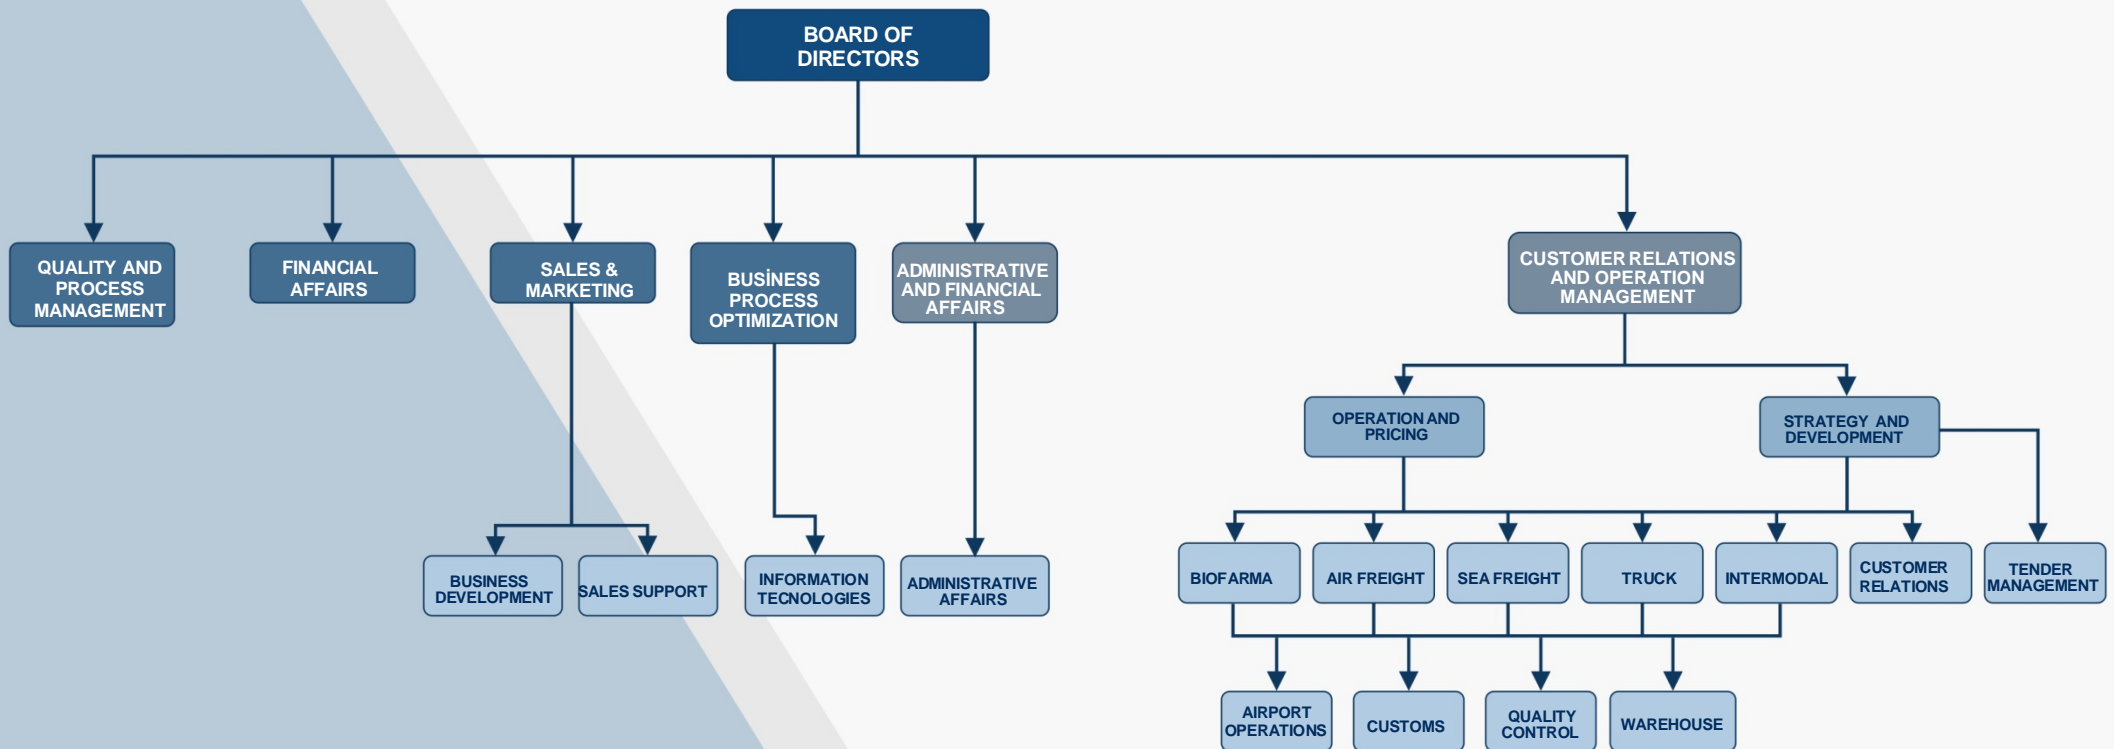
BOARD OF DIRECTORS

QUALITY AND PROCESS MANAGEMENT

FINANCIAL AFFAIRS

SALES & MARKETING

BUSİNESS PROCESS OPTIMIZATION

ADMINISTRATIVE AND FINANCIAL AFFAIRS

CUSTOMER RELATIONS AND OPERATION MANAGEMENT

OPERATION AND PRICING

STRATEGY AND DEVELOPMENT

BUSINESS DEVELOPMENT

SALES SUPPORT

INFORMATION TECNOLOGIES

ADMINISTRATIVE AFFAIRS

BIOFARMA

AIR FREIGHT

SEA FREIGHT

TRUCK

INTERMODAL

CUSTOMER RELATIONS

TENDER MANAGEMENT

AIRPORT OPERATIONS

CUSTOMS

QUALITY CONTROL

WAREHOUSE